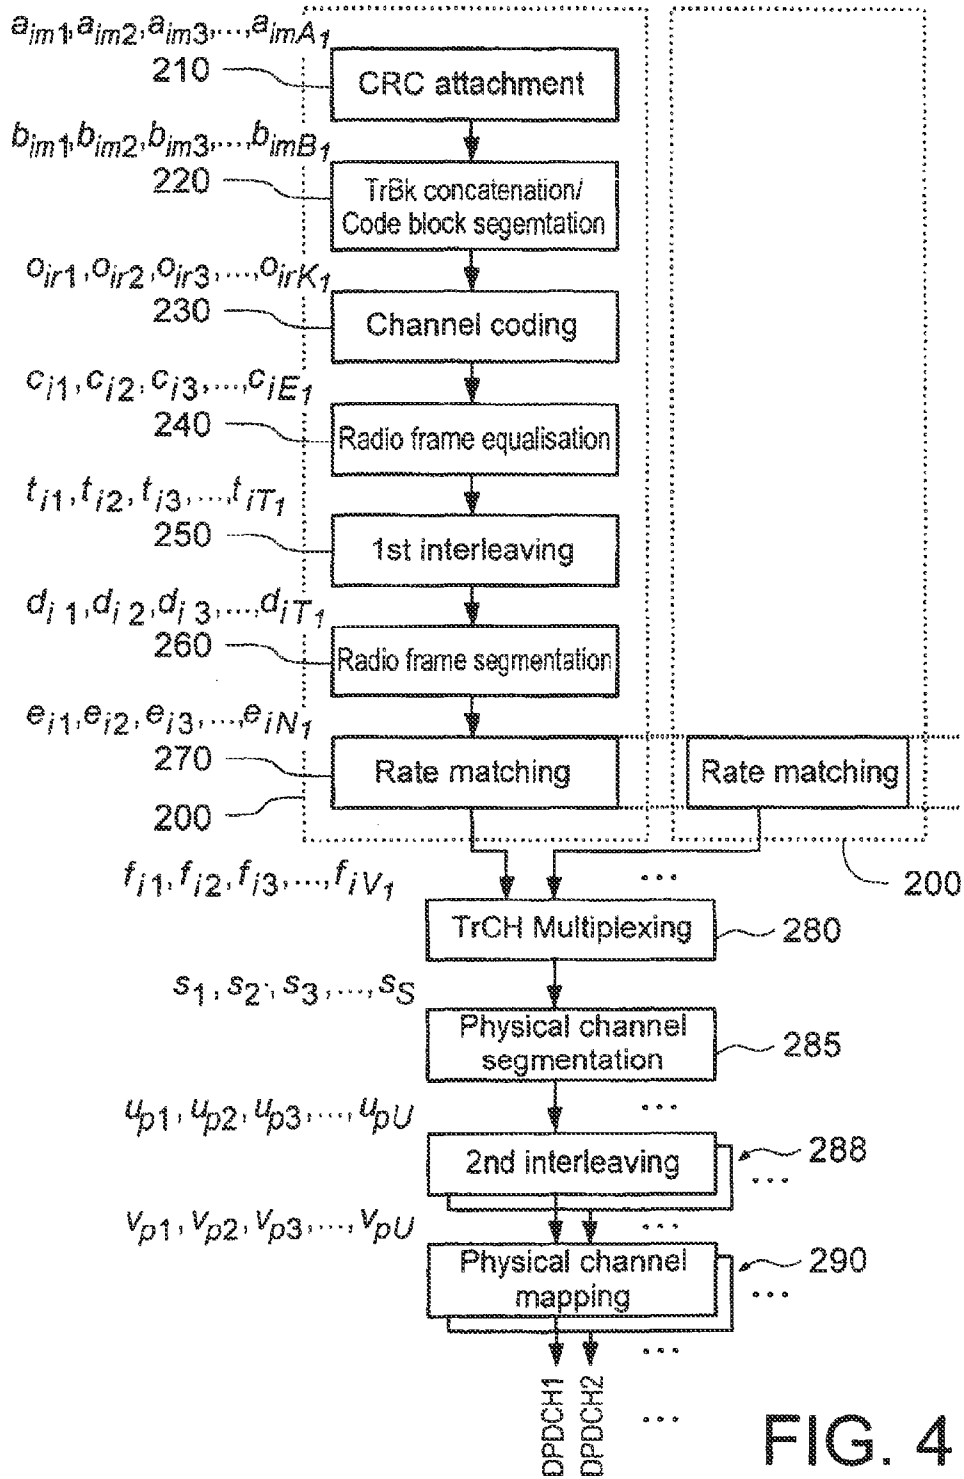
$a_{im1}, a_{im2}, a_{im3}, \ldots, a_{imA_1}$

210

CRC attachment

$b_{im1}, b_{im2}, b_{im3}, \ldots, b_{imB_1}$

220

TrBk concatenation/ Code block segemtation

$o_{ir1}, o_{ir2}, o_{ir3}, \ldots, o_{irK_1}$

230

Channel coding

$c_{i1}, c_{i2}, c_{i3}, \ldots, c_{iE_1}$

240

Radio frame equalisation

$t_{i1}, t_{i2}, t_{i3}, \ldots, t_{iT_1}$

250

1st interleaving

$d_{i1}, d_{i2}, d_{i3}, \ldots, d_{iT_1}$

260

Radio frame segmentation

$e_{i1}, e_{i2}, e_{i3}, \ldots, e_{iN_1}$

270

Rate matching

Rate matching

200

200

$f_{i1}, f_{i2}, f_{i3}, \ldots, f_{iV_1}$

...

TrCH Multiplexing

280

$s_1, s_2, s_3, \ldots, s_S$

Physical channel segmentation

285

$u_{p1}, u_{p2}, u_{p3}, \ldots, u_{pU}$

...

2nd interleaving

288

...

$v_{p1}, v_{p2}, v_{p3}, \ldots, v_{pU}$

...

Physical channel mapping

290

...

...

DPDCH1

DPDCH2

...

FIG. 4